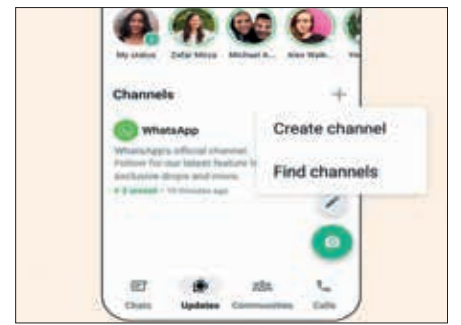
My status Zafar Mirza Michael K... Alex Walk... Ye

Channels

+

WhatsApp

WhatsApp's official channel. Follow for our latest feature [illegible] exclusive drops and more.

• 3 unread • 10 minutes ago

Create channel

Find channels

Chats Updates Communities Calls